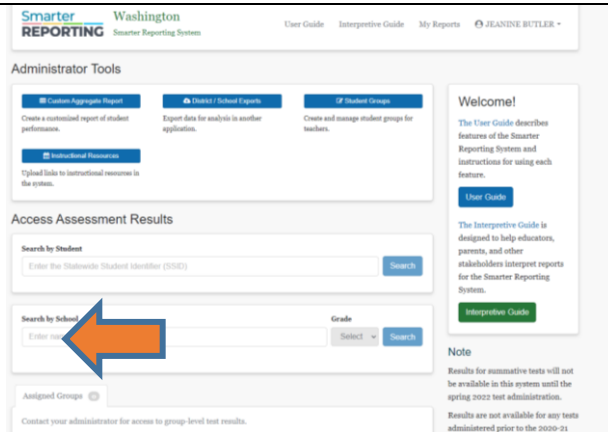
Smarter REPORTING Washington Smarter Reporting System

User Guide Interpretive Guide My Reports JEANINE BUTLER

Administrator Tools

Custom Aggregate Report
Create a customized report of student performance.

District / School Exports
Export data for analysis in another application.

Student Groups
Create and manage student groups for teachers.

Instructional Resources
Upload links to instructional resources in the system.

Welcome!

The User Guide describes features of the Smarter Reporting System and instructions for using each feature.

User Guide

The Interpretive Guide is designed to help educators, parents, and other stakeholders interpret reports for the Smarter Reporting System.

Interpretive Guide

Access Assessment Results

Search by Student

Enter the Statewide Student Identifier (SSID)

Search

Search by School

Enter na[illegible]

Grade

Select

Search

Note

Results for summative tests will not be available in this system until the spring 2022 test administration.

Results are not available for any tests administered prior to the 2020-21

Assigned Groups

Contact your administrator for access to group-level test results.